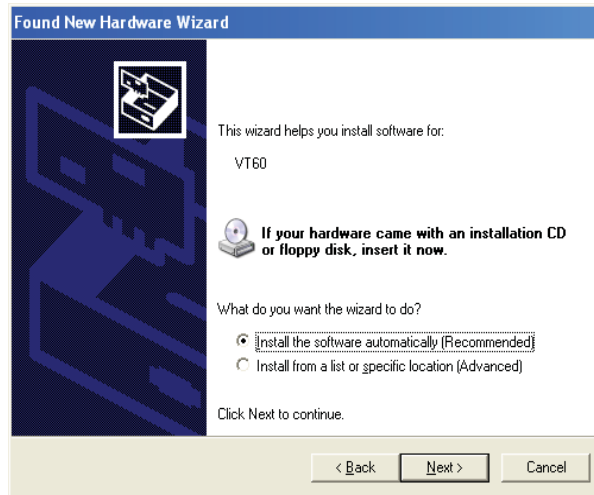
Found New Hardware Wizard

This wizard helps you install software for:

VT60

If your hardware came with an installation CD or floppy disk, insert it now.

What do you want the wizard to do?

Install the software automatically (Recommended)

Install from a list or specific location (Advanced)

Click Next to continue.

< Back

Next >

Cancel